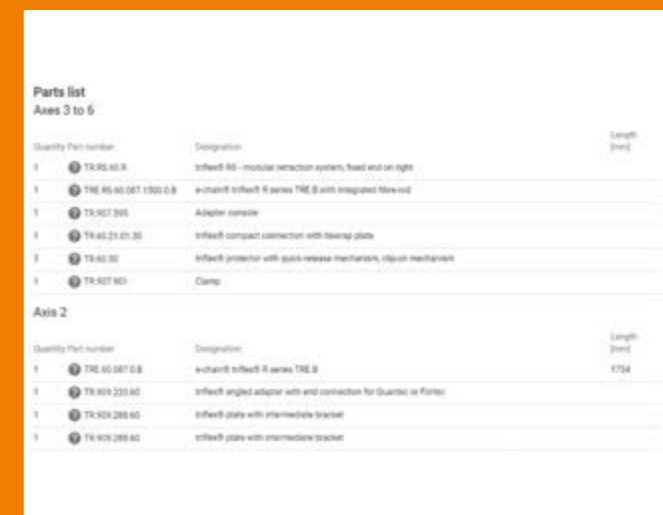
Parts list
Axes 3 to 6

| Quantity | Part number | Designation | Length [mm] |
|---|---|---|---|
| 1 | TR.RS.60.R | triflex® RS - modular retraction system, fixed end on right | |
| 1 | TRE.RS.60.087.1500.0.B | e-chain® triflex® R series TRE.B with integrated fibre-rod | |
| 1 | TR.907.595 | Adapter console | |
| 1 | TR.60.21.01.30 | triflex® compact connection with dewrap plate | |
| 3 | TR.60.30 | triflex® protector with quick-release mechanism, clip-on mechanism | |
| 1 | TR.907.901 | Clamp | |

Axis 2

| Quantity | Part number | Designation | Length [mm] |
|---|---|---|---|
| 1 | TRE.60.087.0.B | e-chain® triflex® R series TRE.B | 1704 |
| 1 | TR.909.233.60 | triflex® angled adapter with end connection for Quantec or Fortec | |
| 1 | TR.909.288.60 | triflex® plate with intermediate bracket | |
| 1 | TR.909.288.60 | triflex® plate with intermediate bracket | |